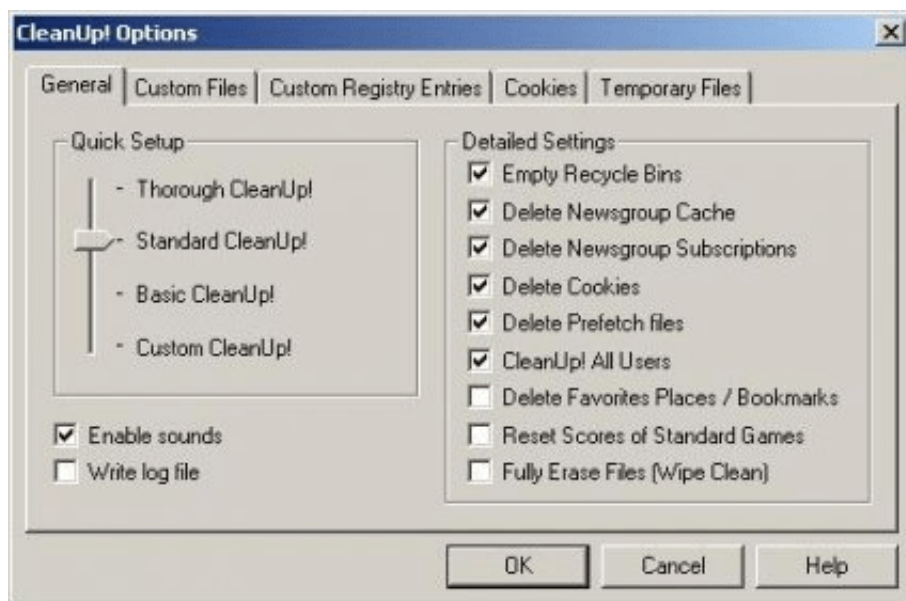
CleanUp! Options

General | Custom Files | Custom Registry Entries | Cookies | Temporary Files

Quick Setup

Thorough CleanUp!

Standard CleanUp!

Basic CleanUp!

Custom CleanUp!

Enable sounds

Write log file

Detailed Settings

Empty Recycle Bins

Delete Newsgroup Cache

Delete Newsgroup Subscriptions

Delete Cookies

Delete Prefetch files

CleanUp! All Users

Delete Favorites Places / Bookmarks

Reset Scores of Standard Games

Fully Erase Files (Wipe Clean)

OK

Cancel

Help